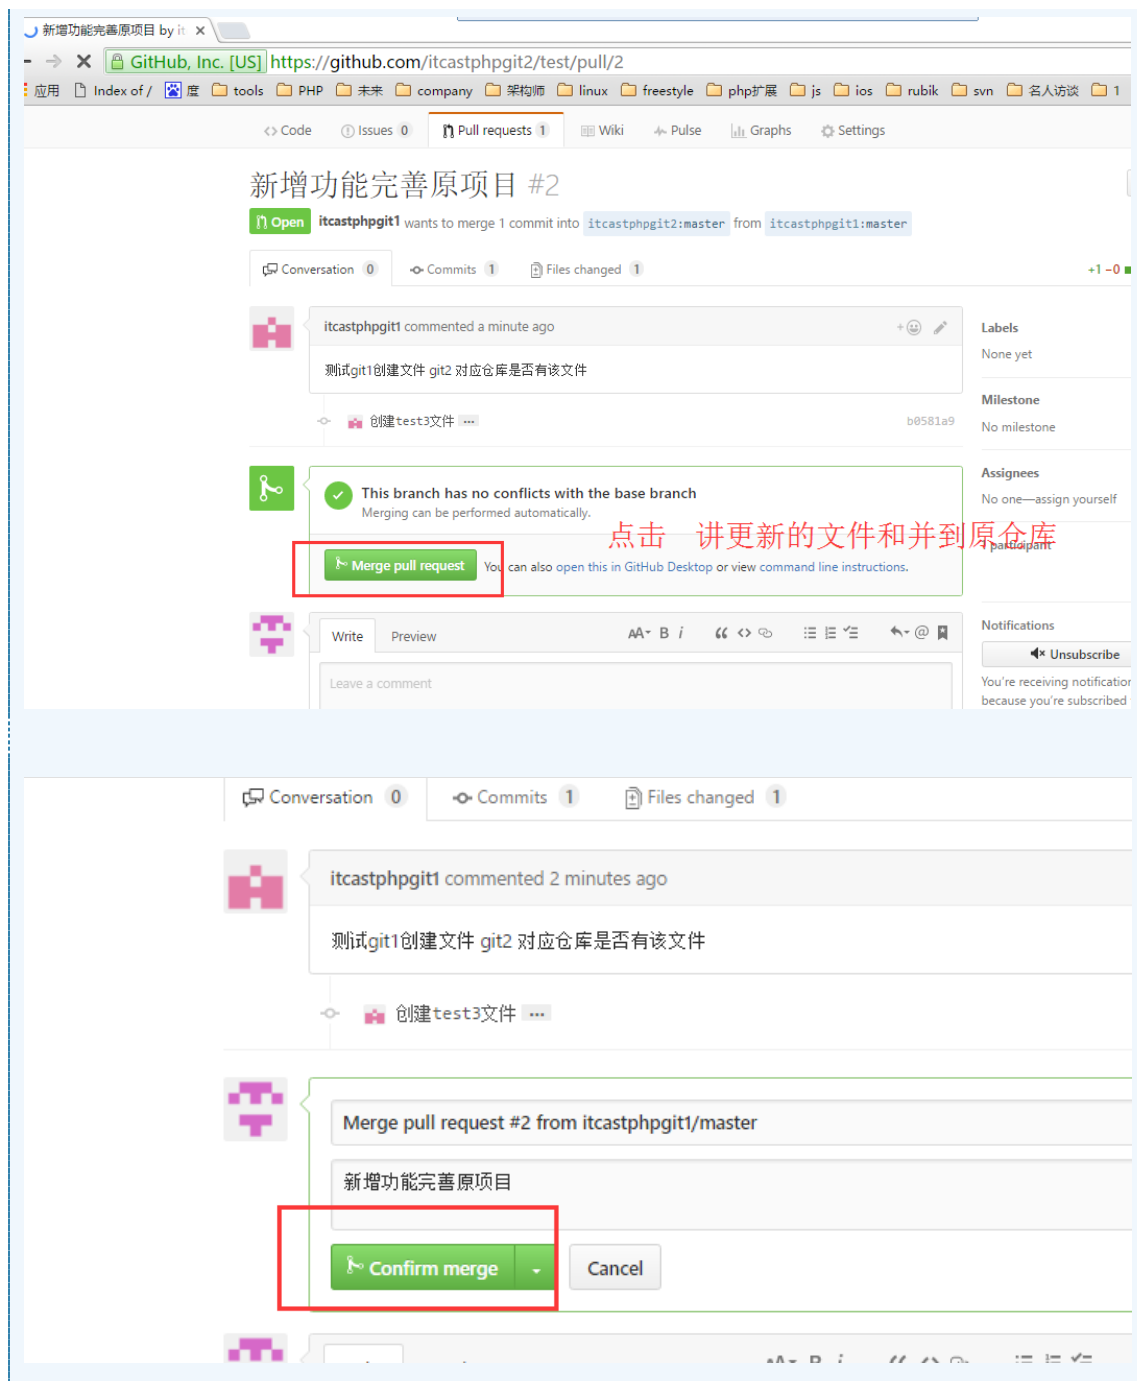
新增功能完善原项目 by it ×

GitHub, Inc. [US] https://github.com/itcastphpgit2/test/pull/2

应用 Index of / 度 tools PHP 未来 company 架构师 linux freestyle php扩展 js ios rubik svn 名人访谈 1

Code Issues 0 Pull requests 1 Wiki Pulse Graphs Settings

新增功能完善原项目 #2

Open itcastphpgit1 wants to merge 1 commit into itcastphpgit2:master from itcastphpgit1:master

Conversation 0 Commits 1 Files changed 1 +1 −0

itcastphpgit1 commented a minute ago

测试git1创建文件 git2 对应仓库是否有该文件

创建test3文件 ... b0581a9

Labels
None yet

Milestone
No milestone

Assignees
No one—assign yourself

This branch has no conflicts with the base branch
Merging can be performed automatically.

点击 讲更新的文件和并到原仓库

1 participant

Merge pull request You can also open this in GitHub Desktop or view command line instructions.

Write Preview

Leave a comment

Notifications
Unsubscribe
You're receiving notification because you're subscribed

Conversation 0 Commits 1 Files changed 1

itcastphpgit1 commented 2 minutes ago

测试git1创建文件 git2 对应仓库是否有该文件

创建test3文件 ...

Merge pull request #2 from itcastphpgit1/master

新增功能完善原项目

Confirm merge Cancel